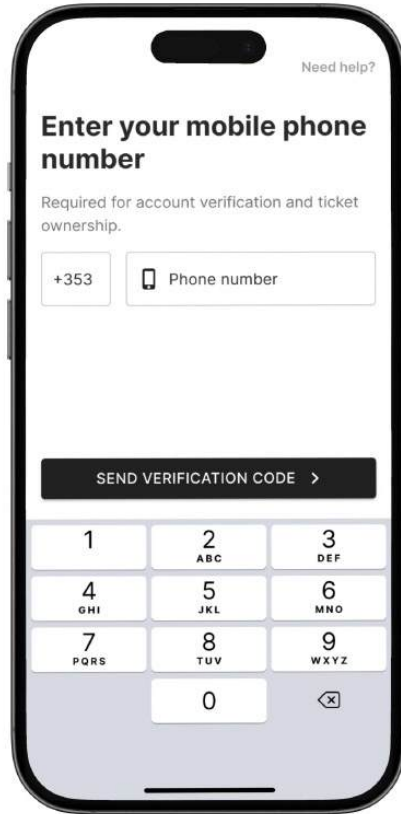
Need help?

Enter your mobile phone number

Required for account verification and ticket ownership.

+353

Phone number

SEND VERIFICATION CODE >

1
2 ABC
3 DEF
4 GHI
5 JKL
6 MNO
7 PQRS
8 TUV
9 WXYZ
0